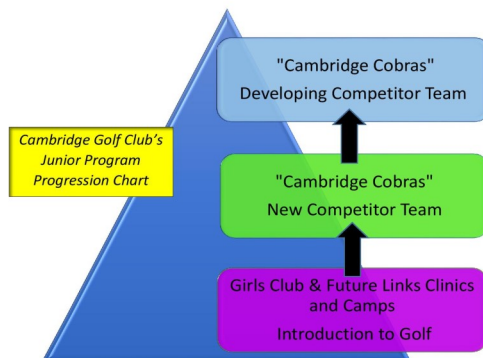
Cambridge Golf Club's Junior Program Progression Chart

"Cambridge Cobras"
Developing Competitor Team

"Cambridge Cobras"
New Competitor Team

Girls Club & Future Links Clinics and Camps
Introduction to Golf